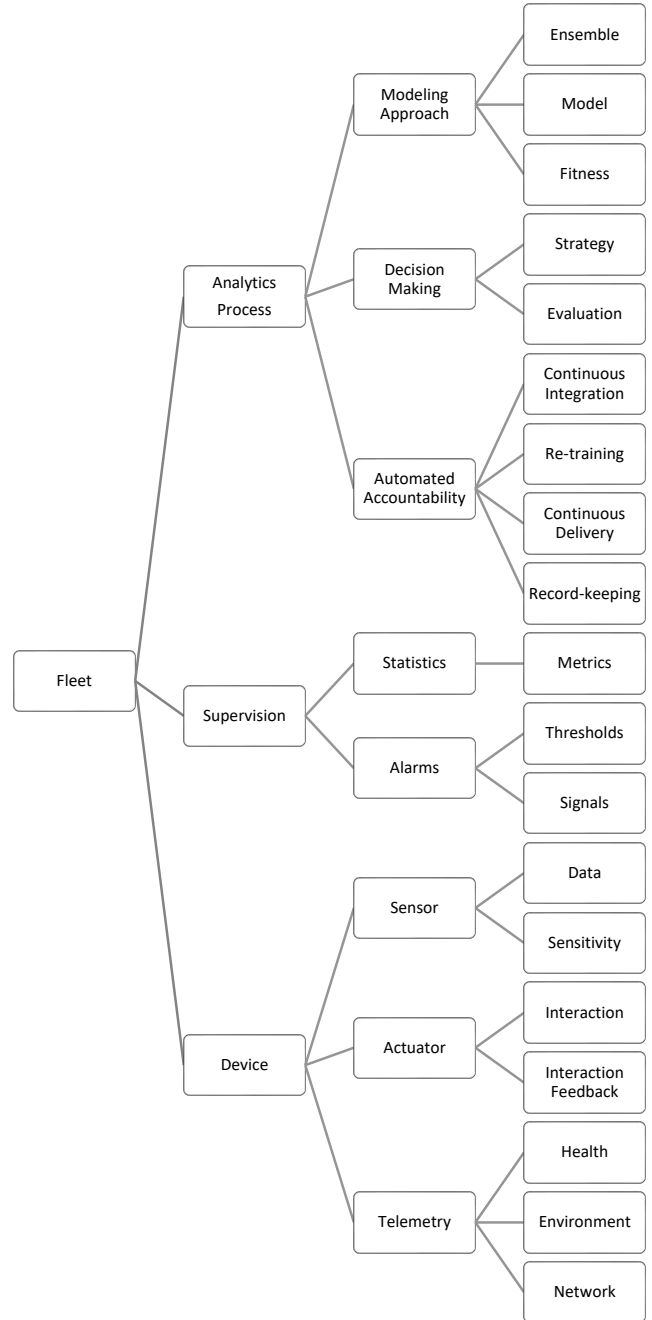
Fleet

Analytics Process

Modeling Approach

Ensemble

Model

Fitness

Decision Making

Strategy

Evaluation

Automated Accountability

Continuous Integration

Re-training

Continuous Delivery

Record-keeping

Supervision

Statistics

Metrics

Alarms

Thresholds

Signals

Device

Sensor

Data

Sensitivity

Actuator

Interaction

Interaction Feedback

Telemetry

Health

Environment

Network